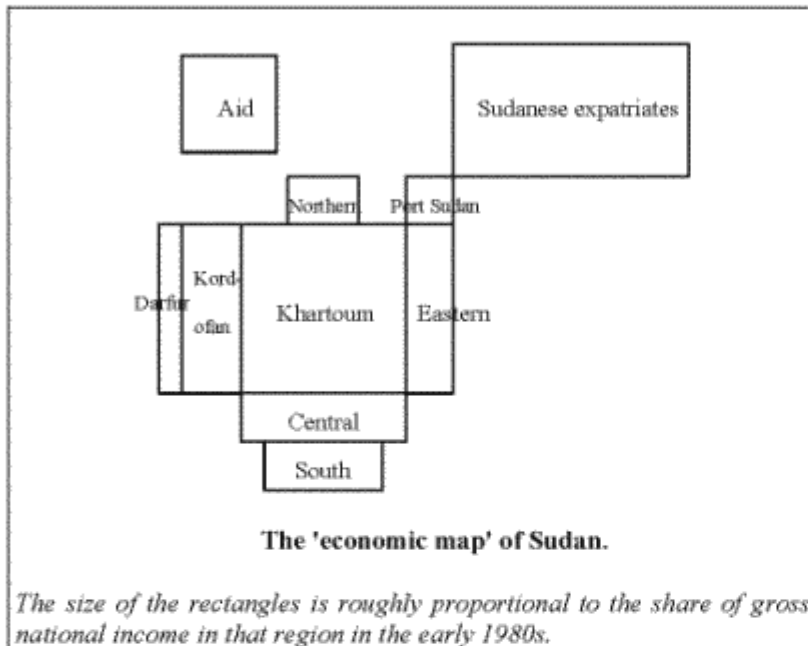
Aid

Sudanese expatriates

Northern

Port Sudan

Darfur

Kord-ofan

Khartoum

Eastern

Central

South

**The 'economic map' of Sudan.**

*The size of the rectangles is roughly proportional to the share of gross national income in that region in the early 1980s.*